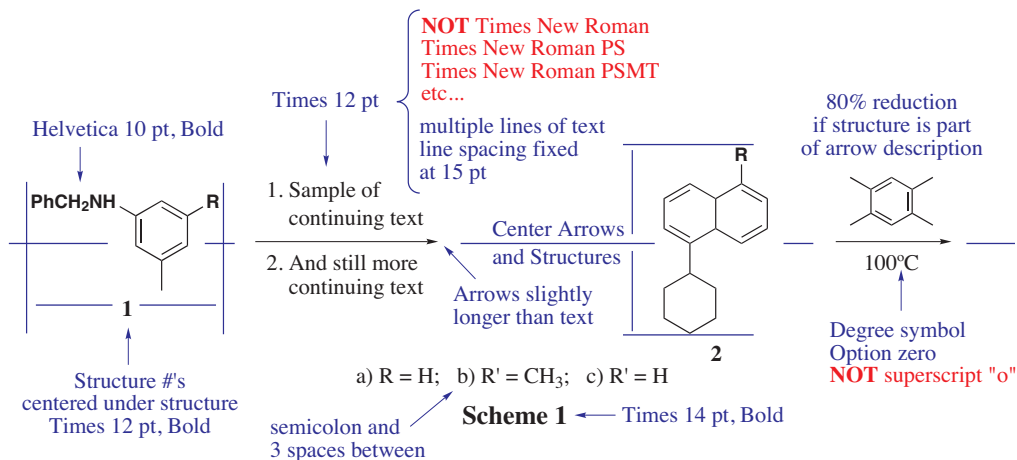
NOT Times New Roman
Times New Roman PS
Times New Roman PSMT
etc...

Times 12 pt

multiple lines of text
line spacing fixed
at 15 pt

Helvetica 10 pt, Bold

80% reduction
if structure is part
of arrow description

PhCH$_2$NH

R

R

1. Sample of
continuing text

2. And still more
continuing text

Center Arrows
and Structures

Arrows slightly
longer than text

100ºC

1

2

Degree symbol
Option zero
NOT superscript "o"

Structure #'s
centered under structure
Times 12 pt, Bold

a) R = H;   b) R' = CH$_3$;   c) R' = H

Scheme 1

Times 14 pt, Bold

semicolon and
3 spaces between